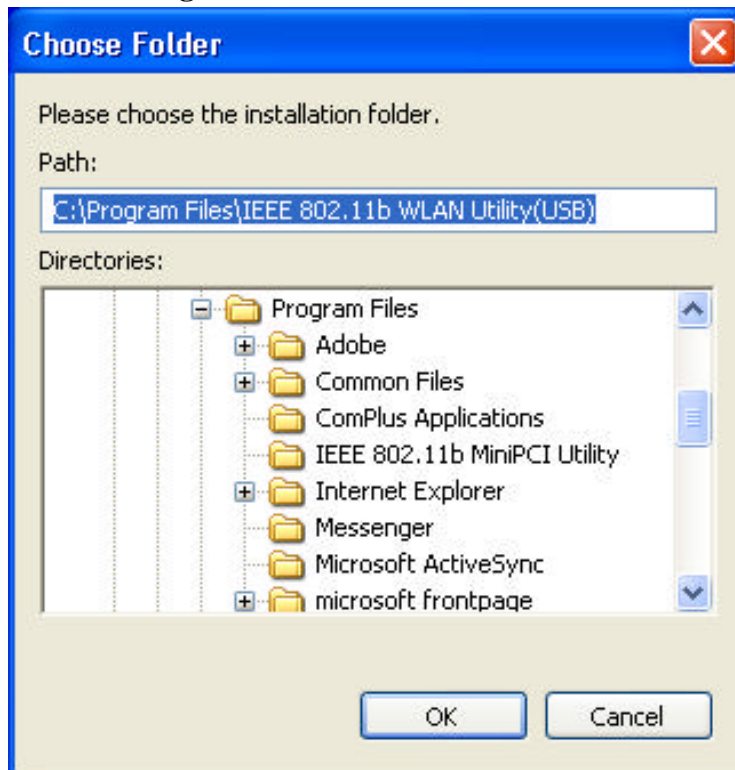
Choose Folder

Please choose the installation folder.

Path:

C:\Program Files\IEEE 802.11b WLAN Utility(USB)

Directories:

Program Files
Adobe
Common Files
ComPlus Applications
IEEE 802.11b MiniPCI Utility
Internet Explorer
Messenger
Microsoft ActiveSync
microsoft frontpage

OK

Cancel